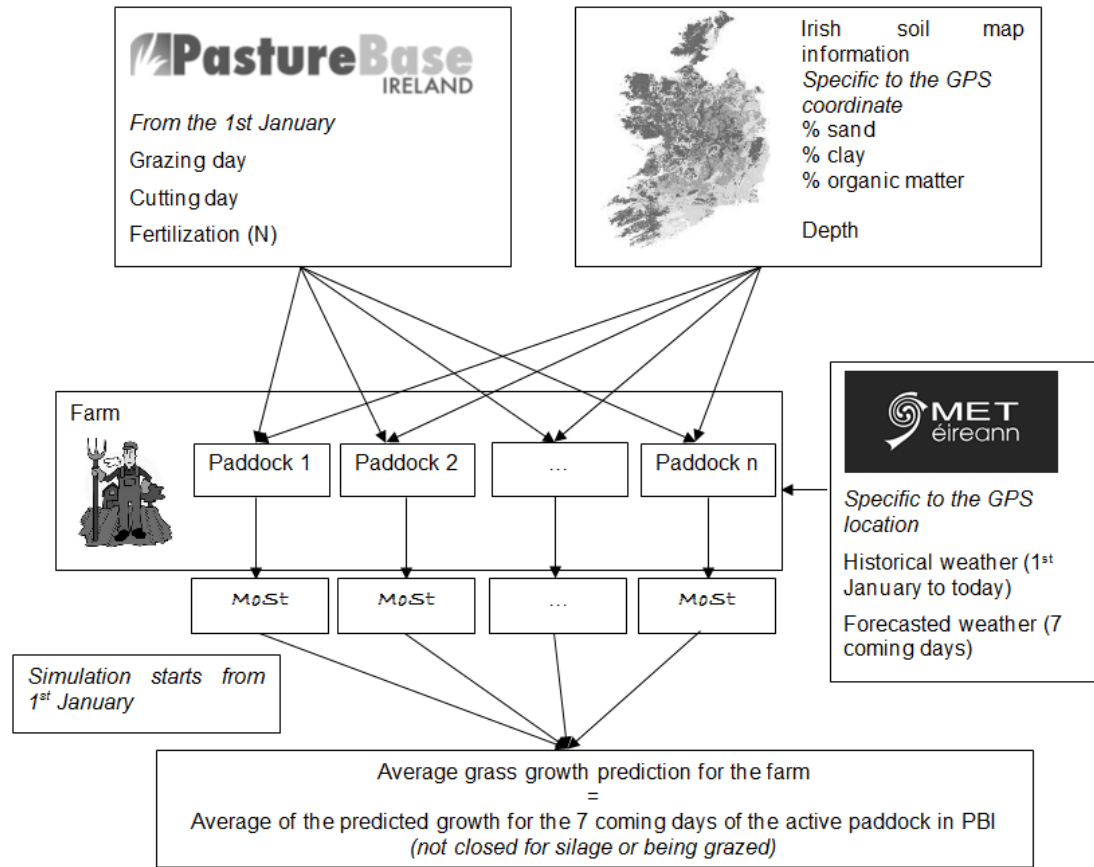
PastureBase IRELAND

*From the 1st January*

Grazing day

Cutting day

Fertilization (N)

Irish soil map information

*Specific to the GPS coordinate*

% sand

% clay

% organic matter

Depth

Farm

Paddock 1

Paddock 2

…

Paddock n

MET éireann

*Specific to the GPS location*

Historical weather ($1^{st}$ January to today)

Forecasted weather (7 coming days)

MoSt

MoSt

…

MoSt

*Simulation starts from $1^{st}$ January*

Average grass growth prediction for the farm
=
Average of the predicted growth for the 7 coming days of the active paddock in PBI
*(not closed for silage or being grazed)*